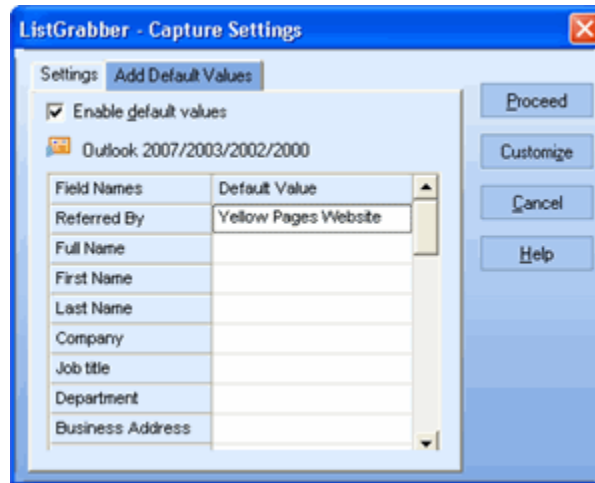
ListGrabber - Capture Settings

Settings | Add Default Values

Enable default values

Outlook 2007/2003/2002/2000

| Field Names | Default Value |
|---|---|
| Referred By | Yellow Pages Website |
| Full Name | |
| First Name | |
| Last Name | |
| Company | |
| Job title | |
| Department | |
| Business Address | |

Proceed

Customize

Cancel

Help